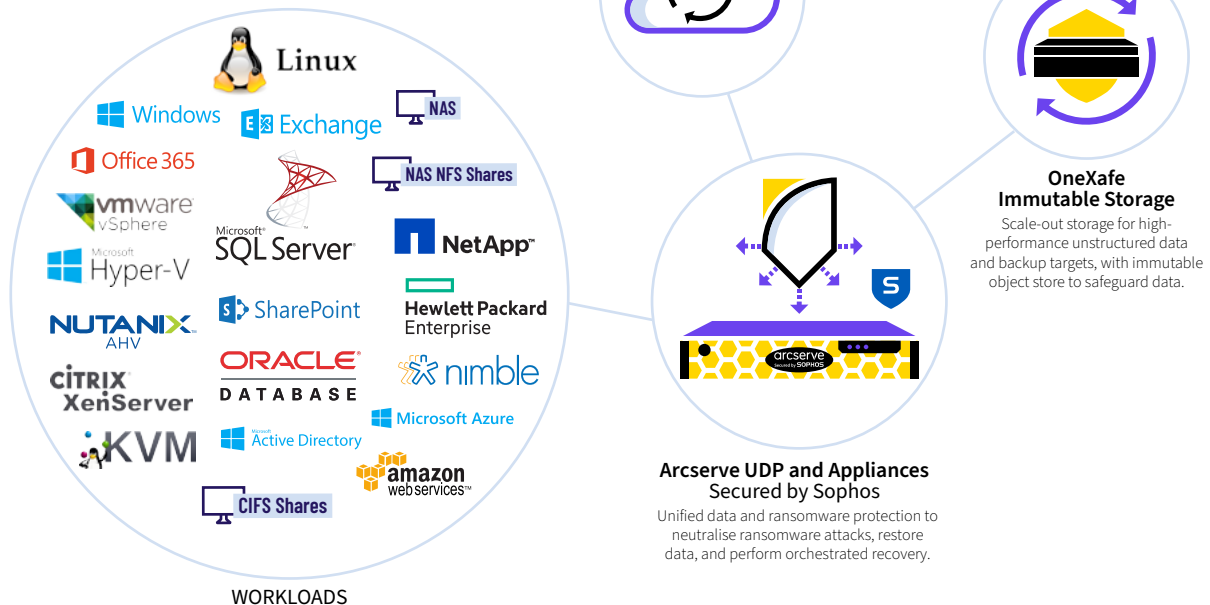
Linux
Windows
Exchange
NAS
Office 365
NAS NFS Shares
vmware vSphere
Microsoft SQL Server
NetApp
Microsoft Hyper-V
SharePoint
Hewlett Packard Enterprise
NUTANIX AHV
ORACLE DATABASE
nimble
CITRIX XenServer
Microsoft Azure
KVM
Microsoft Active Directory
amazon webservices
CIFS Shares
WORKLOADS

arcserve Secured by SOPHOS

Arcserve UDP and Appliances
Secured by Sophos
Unified data and ransomware protection to neutralise ransomware attacks, restore data, and perform orchestrated recovery.

OneXafe
Immutable Storage
Scale-out storage for high-performance unstructured data and backup targets, with immutable object store to safeguard data.